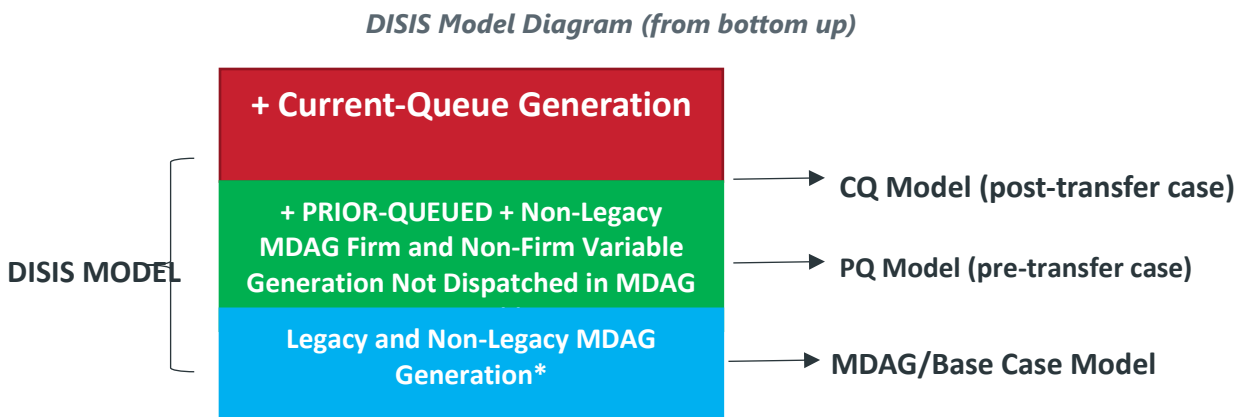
DISIS Model Diagram (from bottom up)

+ Current-Queue Generation

+ PRIOR-QUEUED + Non-Legacy MDAG Firm and Non-Firm Variable Generation Not Dispatched in MDAG

Legacy and Non-Legacy MDAG Generation*

DISIS MODEL

CQ Model (post-transfer case)

PQ Model (pre-transfer case)

MDAG/Base Case Model